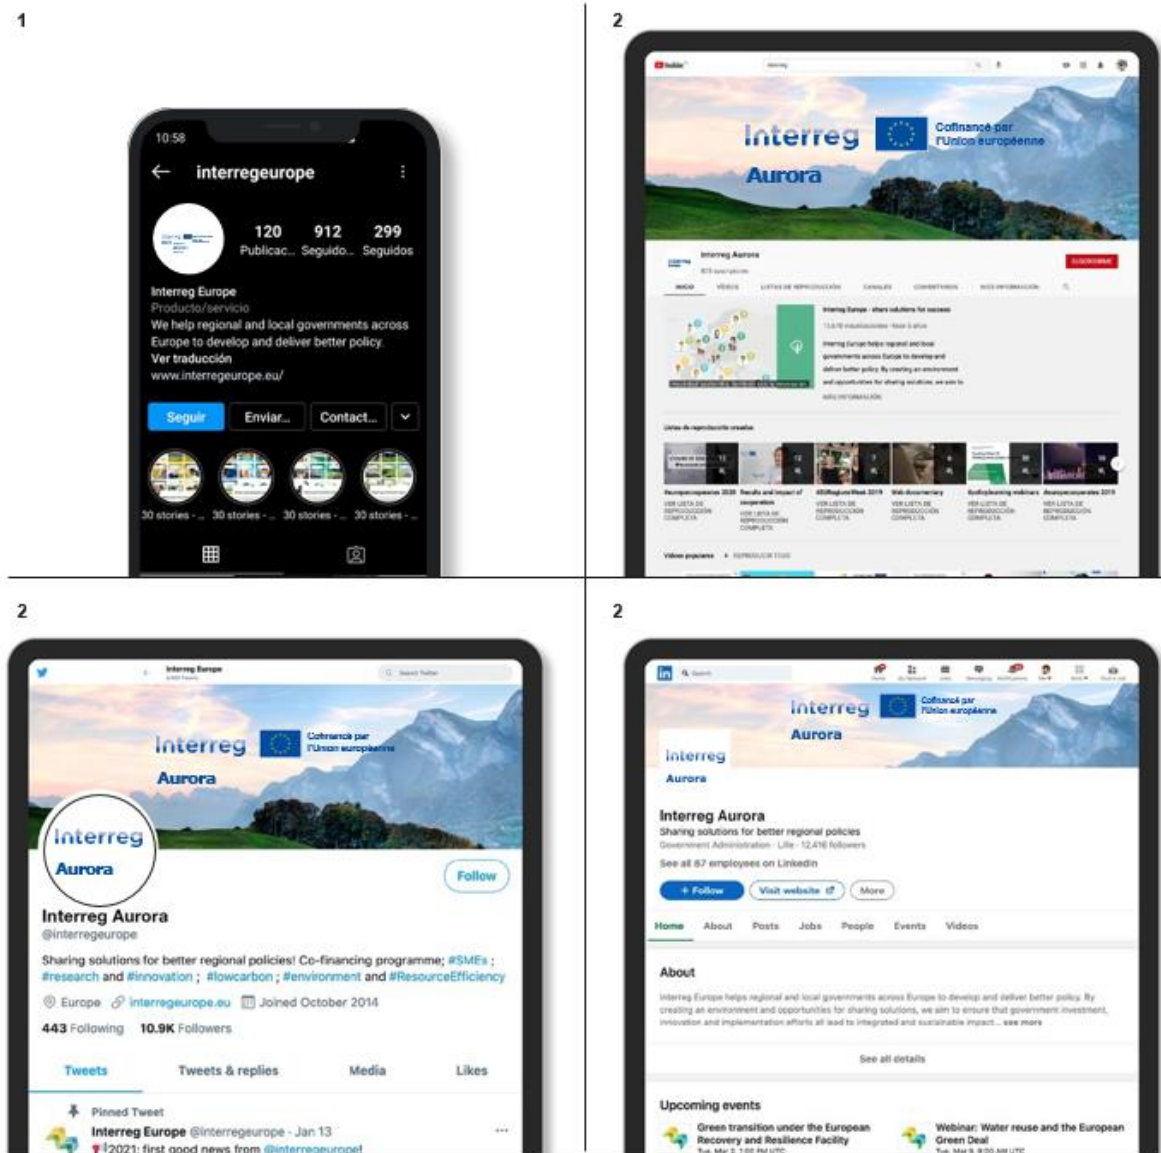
1

10:58

interregeurope

120 Publicac... 912 Seguido... 299 Seguidos

Interreg Europe
Producto/servicio
We help regional and local governments across Europe to develop and deliver better policy.
Ver traducción
www.interregeurope.eu/

Seguir Enviar... Contact...

30 stories - ... 30 stories - ... 30 stories - ... 30 stories - ...

2

Interreg Aurora

Cofinancé par l'Union européenne

Interreg Aurora

SUSCRIBIRME

INICIO VÍDEOS LISTAS DE REPRODUCCIÓN CANALES COMENTARIOS MÁS INFORMACIÓN

Interreg Europe - share solutions for success

Listas de reproducción creadas

Vídeos populares REPRODUCIR TODO

2

Interreg Europe

Search Twitter

Interreg Aurora

Cofinancé par l'Union européenne

Follow

Interreg Aurora
@interregeurope

Sharing solutions for better regional policies! Co-financing programme; #SMEs ; #research and #innovation ; #lowcarbon ; #environment and #ResourceEfficiency

Europe interregeurope.eu Joined October 2014

443 Following 10.9K Followers

Tweets Tweets & replies Media Likes

Pinned Tweet
Interreg Europe @interregeurope · Jan 13
2021: first good news from @interregeurope!

2

Interreg Aurora

Cofinancé par l'Union européenne

Interreg Aurora

Interreg Aurora
Sharing solutions for better regional policies
Government Administration · Lille · 12,416 followers
See all 87 employees on LinkedIn

+ Follow Visit website More

Home About Posts Jobs People Events Videos

About

Interreg Europe helps regional and local governments across Europe to develop and deliver better policy. By creating an environment and opportunities for sharing solutions, we aim to ensure that government investment, innovation and implementation efforts all lead to integrated and sustainable impact... see more

See all details

Upcoming events

Green transition under the European Recovery and Resilience Facility

Webinar: Water reuse and the European Green Deal